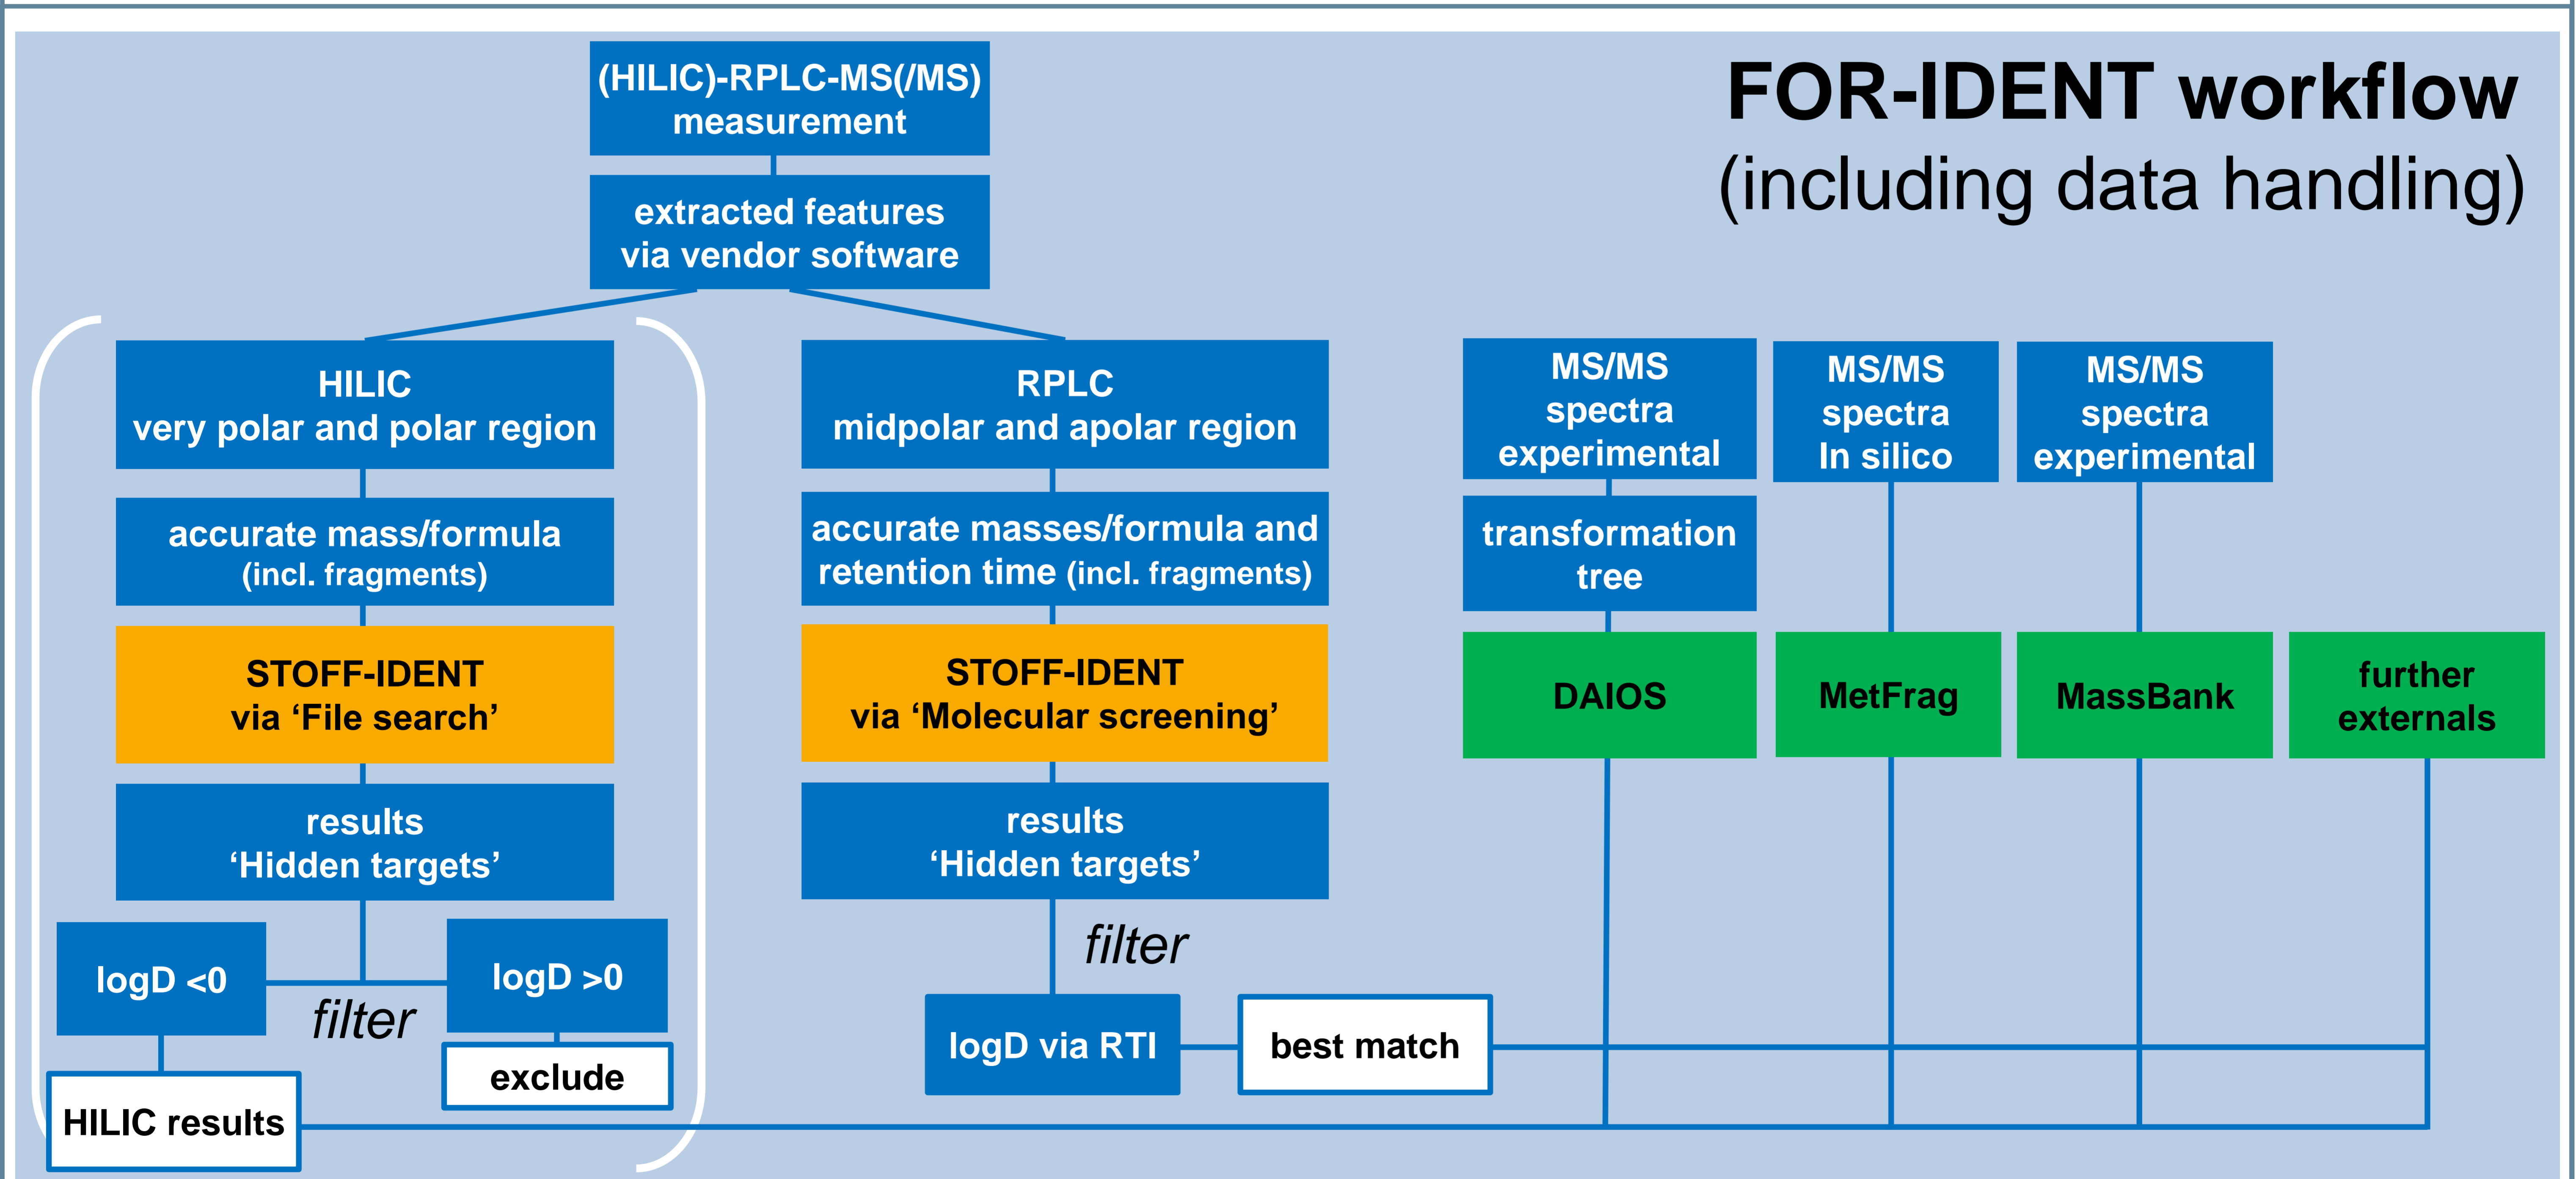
FOR-IDENT workflow
(including data handling)

(HILIC)-RPLC-MS(/MS) measurement

extracted features via vendor software

HILIC
very polar and polar region

accurate mass/formula (incl. fragments)

STOFF-IDENT
via ‘File search’

results
‘Hidden targets’

logD <0

filter

logD >0

exclude

HILIC results

RPLC
midpolar and apolar region

accurate masses/formula and retention time (incl. fragments)

STOFF-IDENT
via ‘Molecular screening’

results
‘Hidden targets’

filter

logD via RTI

best match

MS/MS spectra experimental

transformation tree

DAIOS

MS/MS spectra In silico

MetFrag

MS/MS spectra experimental

MassBank

further externals